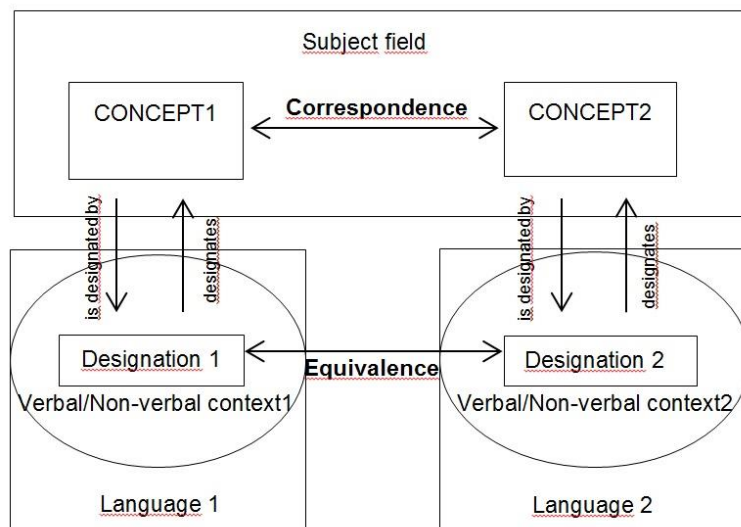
Subject field

CONCEPT1

Correspondence

CONCEPT2

is designatedby

designates

is designatedby

designates

Designation 1

Equivalence

Designation 2

Verbal/Non-verbal context1

Verbal/Non-verbal context2

Language 1

Language 2